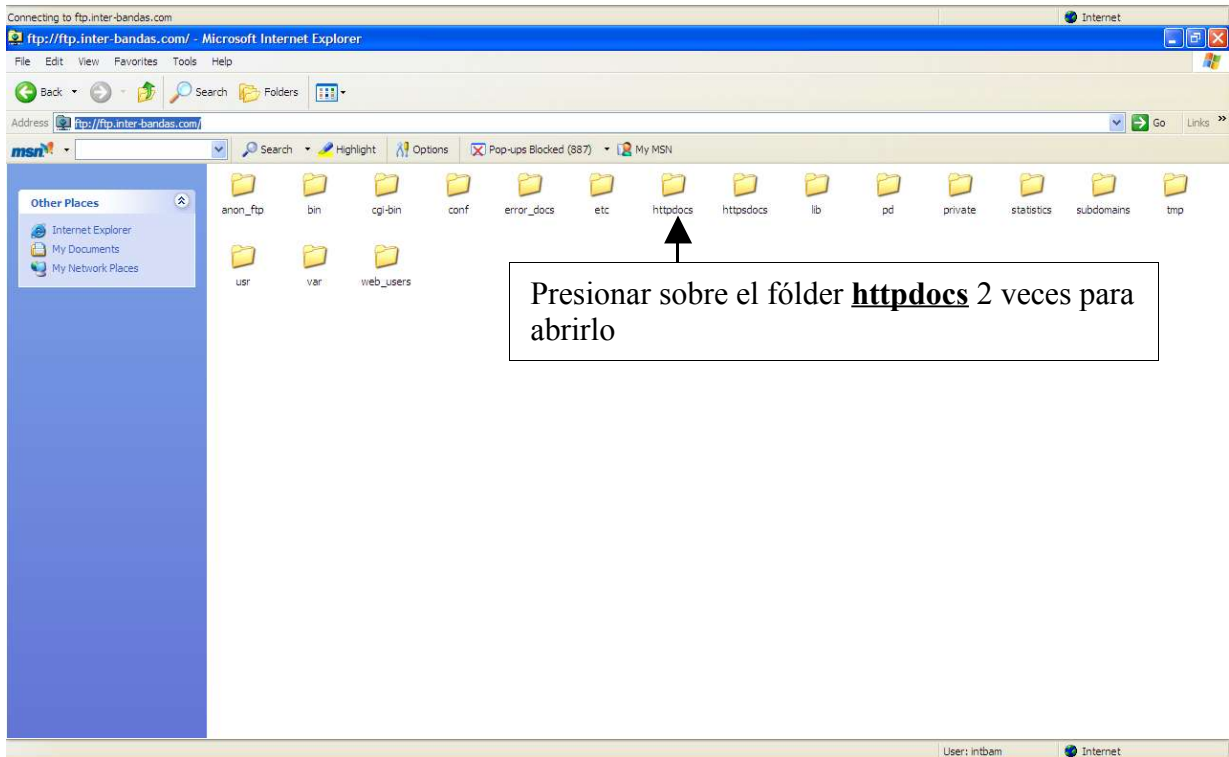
Connecting to ftp.inter-bandas.com

Internet

ftp://ftp.inter-bandas.com/ - Microsoft Internet Explorer

File Edit View Favorites Tools Help

Back Search Folders

Address ftp://ftp.inter-bandas.com/

Go Links »

msn Search Highlight Options Pop-ups Blocked (887) My MSN

Other Places

Internet Explorer

My Documents

My Network Places

anon_ftp bin cgi-bin conf error_docs etc httpdocs httpsdocs lib pd private statistics subdomains tmp

usr var web_users

Presionar sobre el fólder **httpdocs** 2 veces para abrirlo

User: intbam

Internet